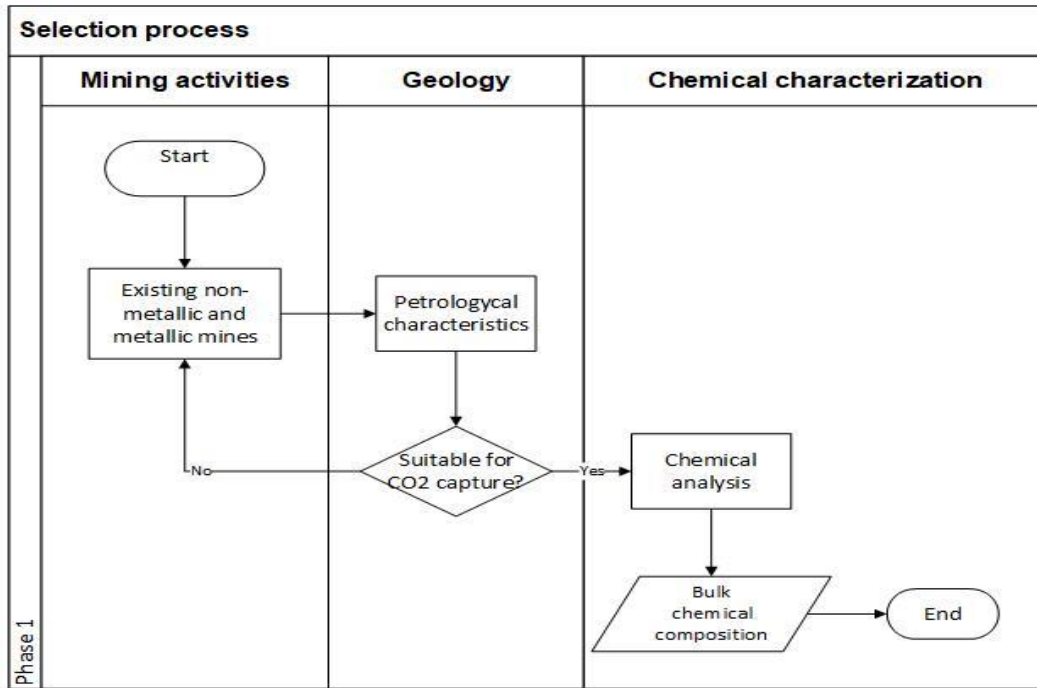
Selection process

Phase 1

Mining activities

Geology

Chemical characterization

Start

Existing non-metallic and metallic mines

Petrologycal characteristics

Suitable for CO2 capture?

No

Yes

Chemical analysis

Bulk chemical composition

End